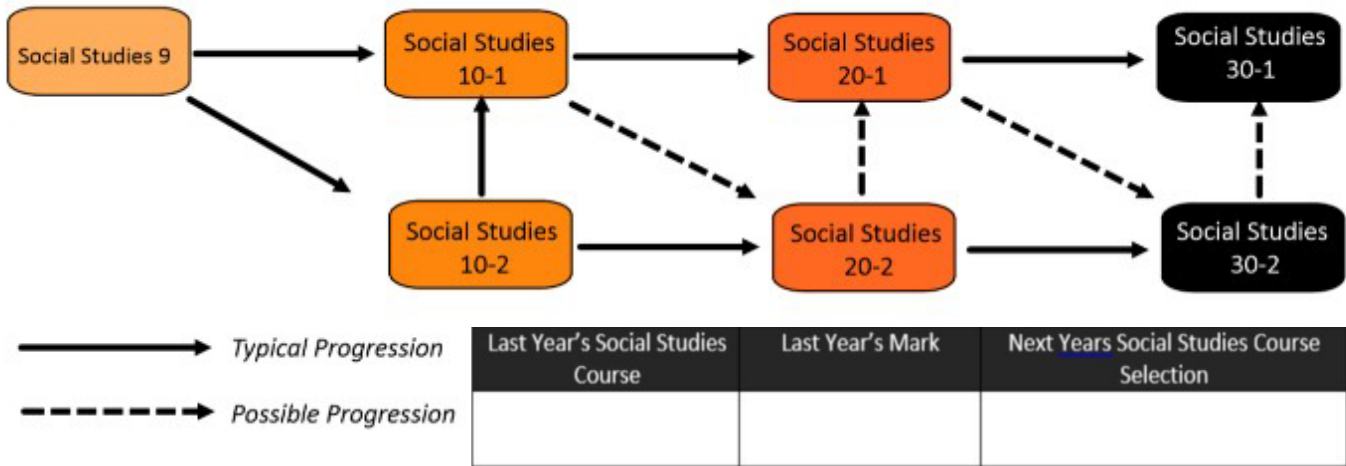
Social Studies 9

Social Studies 10-1

Social Studies 20-1

Social Studies 30-1

Social Studies 10-2

Social Studies 20-2

Social Studies 30-2

Typical Progression

Possible Progression

| Last Year's Social Studies Course | Last Year's Mark | Next Years Social Studies Course Selection |
|---|---|---|
| | | |